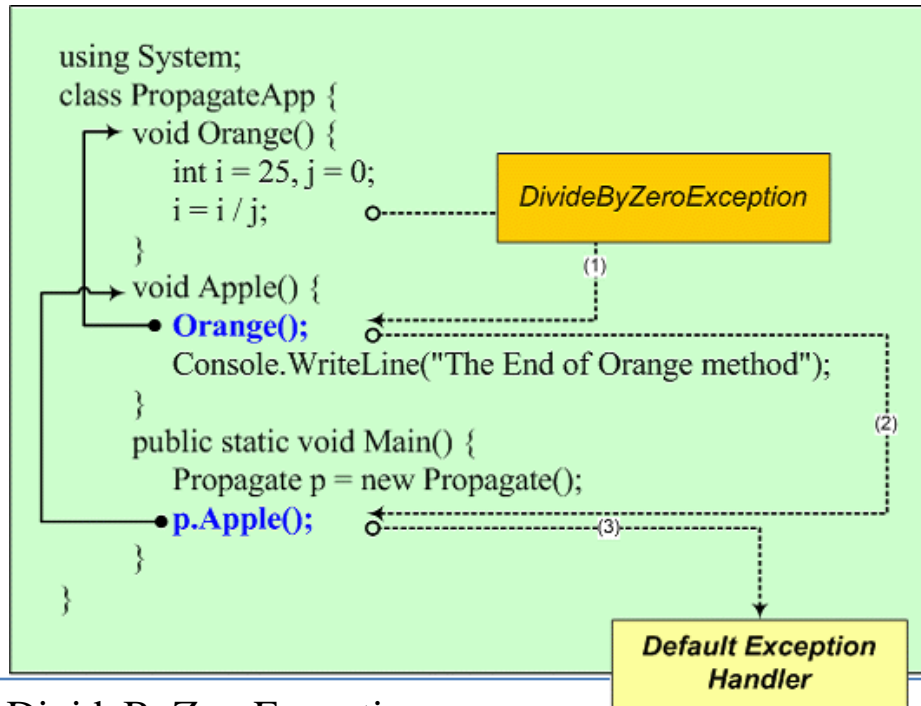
using System;
class PropagateApp {
void Orange() {
int i = 25, j = 0;
i = i / j;
}
void Apple() {
Orange();
Console.WriteLine("The End of Orange method");
}
public static void Main() {
Propagate p = new Propagate();
p.Apple();
}
}

DivideByZeroException

(1)

(2)

(3)

Default Exception Handler

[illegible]